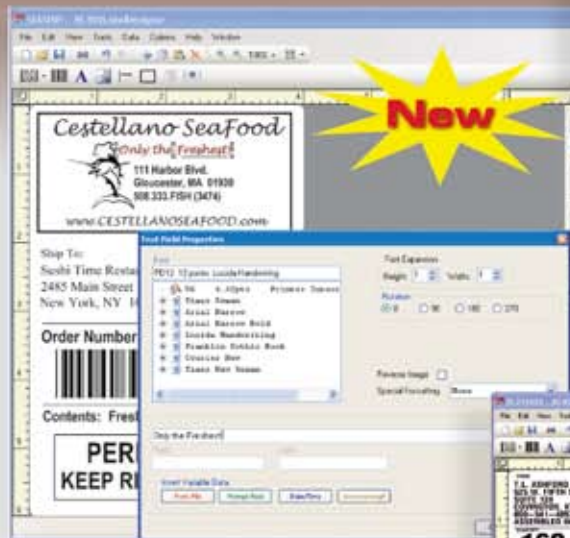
File Edit View Tools Data Options Help Window

New

Cestellano SeaFood

Only the Freshest!

111 Harbor Blvd.
Gloucester, MA 01930
508.333.FISH (3474)

www.CESTELLANOSEAFOOD.com

Ship To:
Sushi Time Resta
2485 Main Street
New York, NY 1

Order Number

Contents: Fres

PER
KEEP R

Text Field Properties

Font

Font Expansion

Height 1 Width 1

Rotation

0 90 180 270

Arial Narrow
Arial Narrow Bold
Lucida Handwriting
Franklin Gothic Book
Courier New
Times New Roman

Reverse Image

Special Formatting None

Only the Freshest!

Insert Variable Data

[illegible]